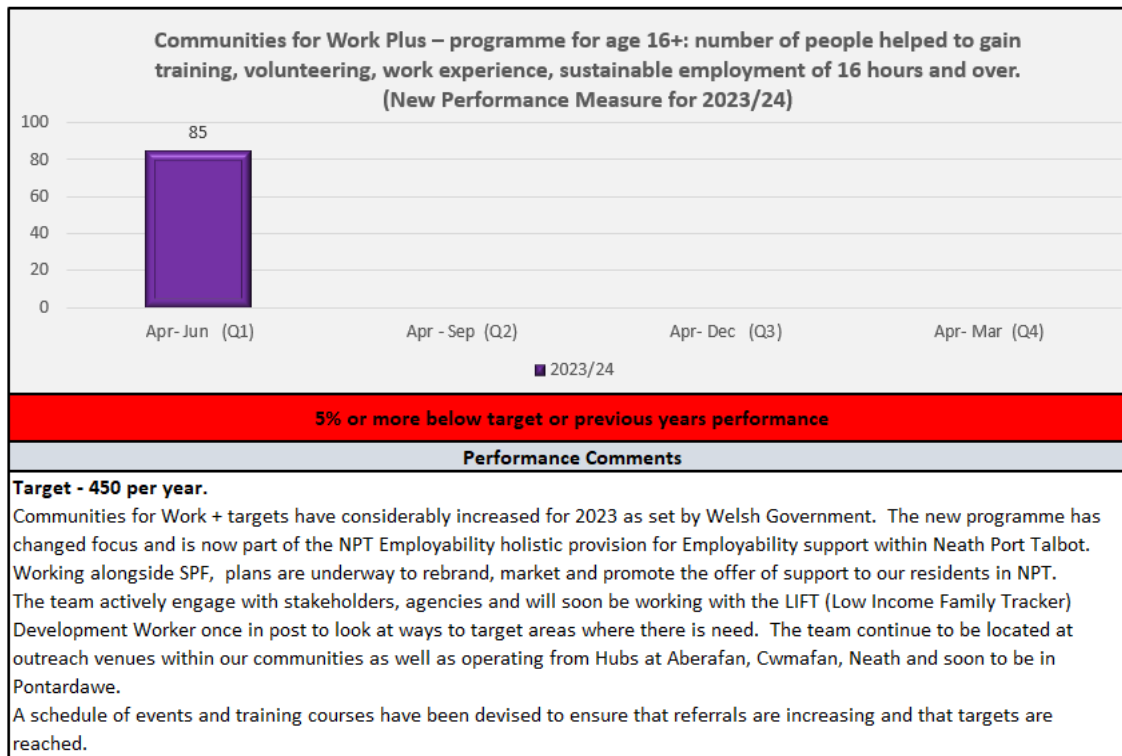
Communities for Work Plus – programme for age 16+: number of people helped to gain training, volunteering, work experience, sustainable employment of 16 hours and over. (New Performance Measure for 2023/24)

100
80
60
40
20
0

85

Apr- Jun (Q1)
Apr - Sep (Q2)
Apr- Dec (Q3)
Apr- Mar (Q4)

2023/24

5% or more below target or previous years performance

Performance Comments

Target - 450 per year.
Communities for Work + targets have considerably increased for 2023 as set by Welsh Government. The new programme has changed focus and is now part of the NPT Employability holistic provision for Employability support within Neath Port Talbot. Working alongside SPF, plans are underway to rebrand, market and promote the offer of support to our residents in NPT. The team actively engage with stakeholders, agencies and will soon be working with the LIFT (Low Income Family Tracker) Development Worker once in post to look at ways to target areas where there is need. The team continue to be located at outreach venues within our communities as well as operating from Hubs at Aberafan, Cwmafan, Neath and soon to be in Pontardawe.
A schedule of events and training courses have been devised to ensure that referrals are increasing and that targets are reached.